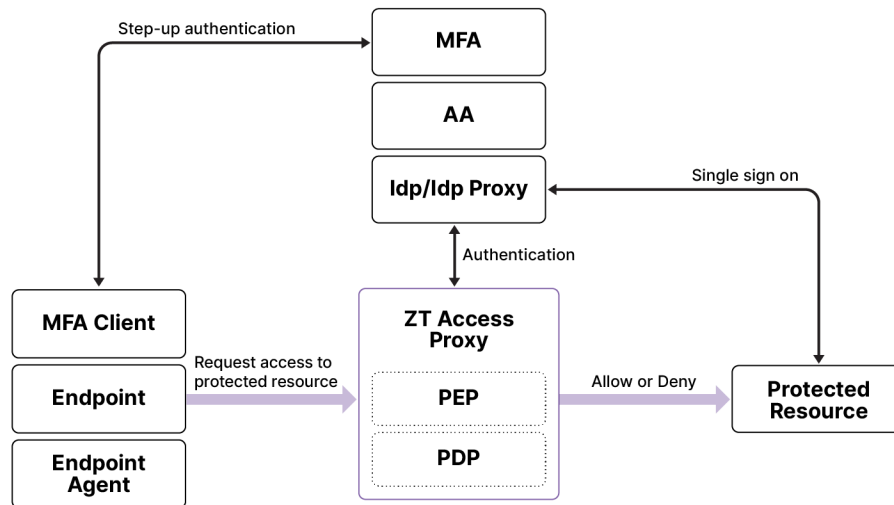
Step-up authentication

MFA

AA

Idp/Idp Proxy

Single sign on

Authentication

MFA Client

Endpoint

Endpoint Agent

Request access to protected resource

ZT Access Proxy

PEP

PDP

Allow or Deny

Protected Resource